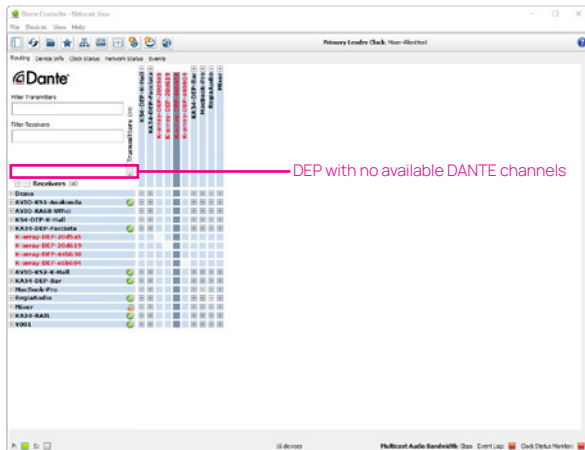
Dante Controller - Network View
File Devices View Help
Primary Leader Clock: Mixer-4ButHost
Routing Device Info Clock Status Network Status Events
Dante
Filter Transmitters
Filter Receivers
Transmitters (16)
KS4-DEP-K-Hall
KA34-DEP-Facciata
K-array-DEP-2D8549
K-array-DEP-2D8619
K-array-DEP-4AB638
K-array-DEP-4AB604
KA34-DEP-Bar
MacBook-Pro
RegiaAudio
Mixer
Receivers (16)
Dcxxo
AVIO-KS3-Anakonda
AVIO-KA68-Uffici
KS4-DEP-K-Hall
KA34-DEP-Facciata
K-array-DEP-2D8549
K-array-DEP-2D8619
K-array-DEP-4AB638
K-array-DEP-4AB604
AVIO-KS3-K-Hall
KA34-DEP-Bar
MacBook-Pro
RegiaAudio
Mixer
KA34-RAIL
Y001
DEP with no available DANTE channels
16 devices
Multicast Audio Bandwidth: 0bps Event Log: Clock Status Monitor: